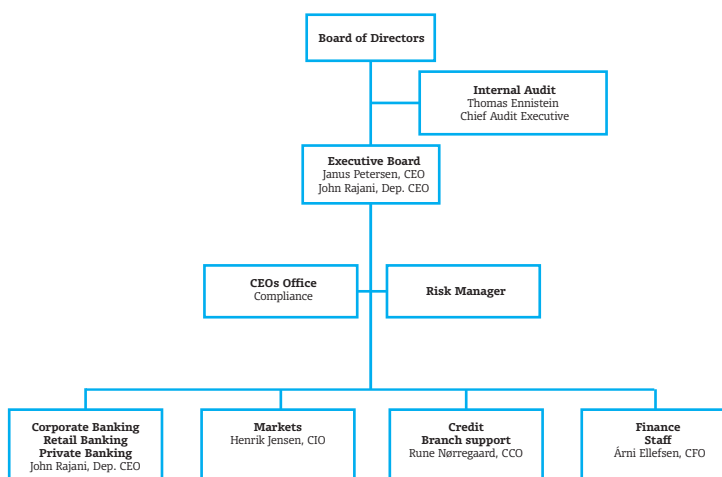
Board of Directors

Internal Audit
Thomas Ennistein
Chief Audit Executive

Executive Board
Janus Petersen, CEO
John Rajani, Dep. CEO

CEOs Office
Compliance

Risk Manager

Corporate Banking
Retail Banking
Private Banking
John Rajani, Dep. CEO

Markets
Henrik Jensen, CIO

Credit
Branch support
Rune Nørregaard, CCO

Finance
Staff
Árni Ellefsen, CFO